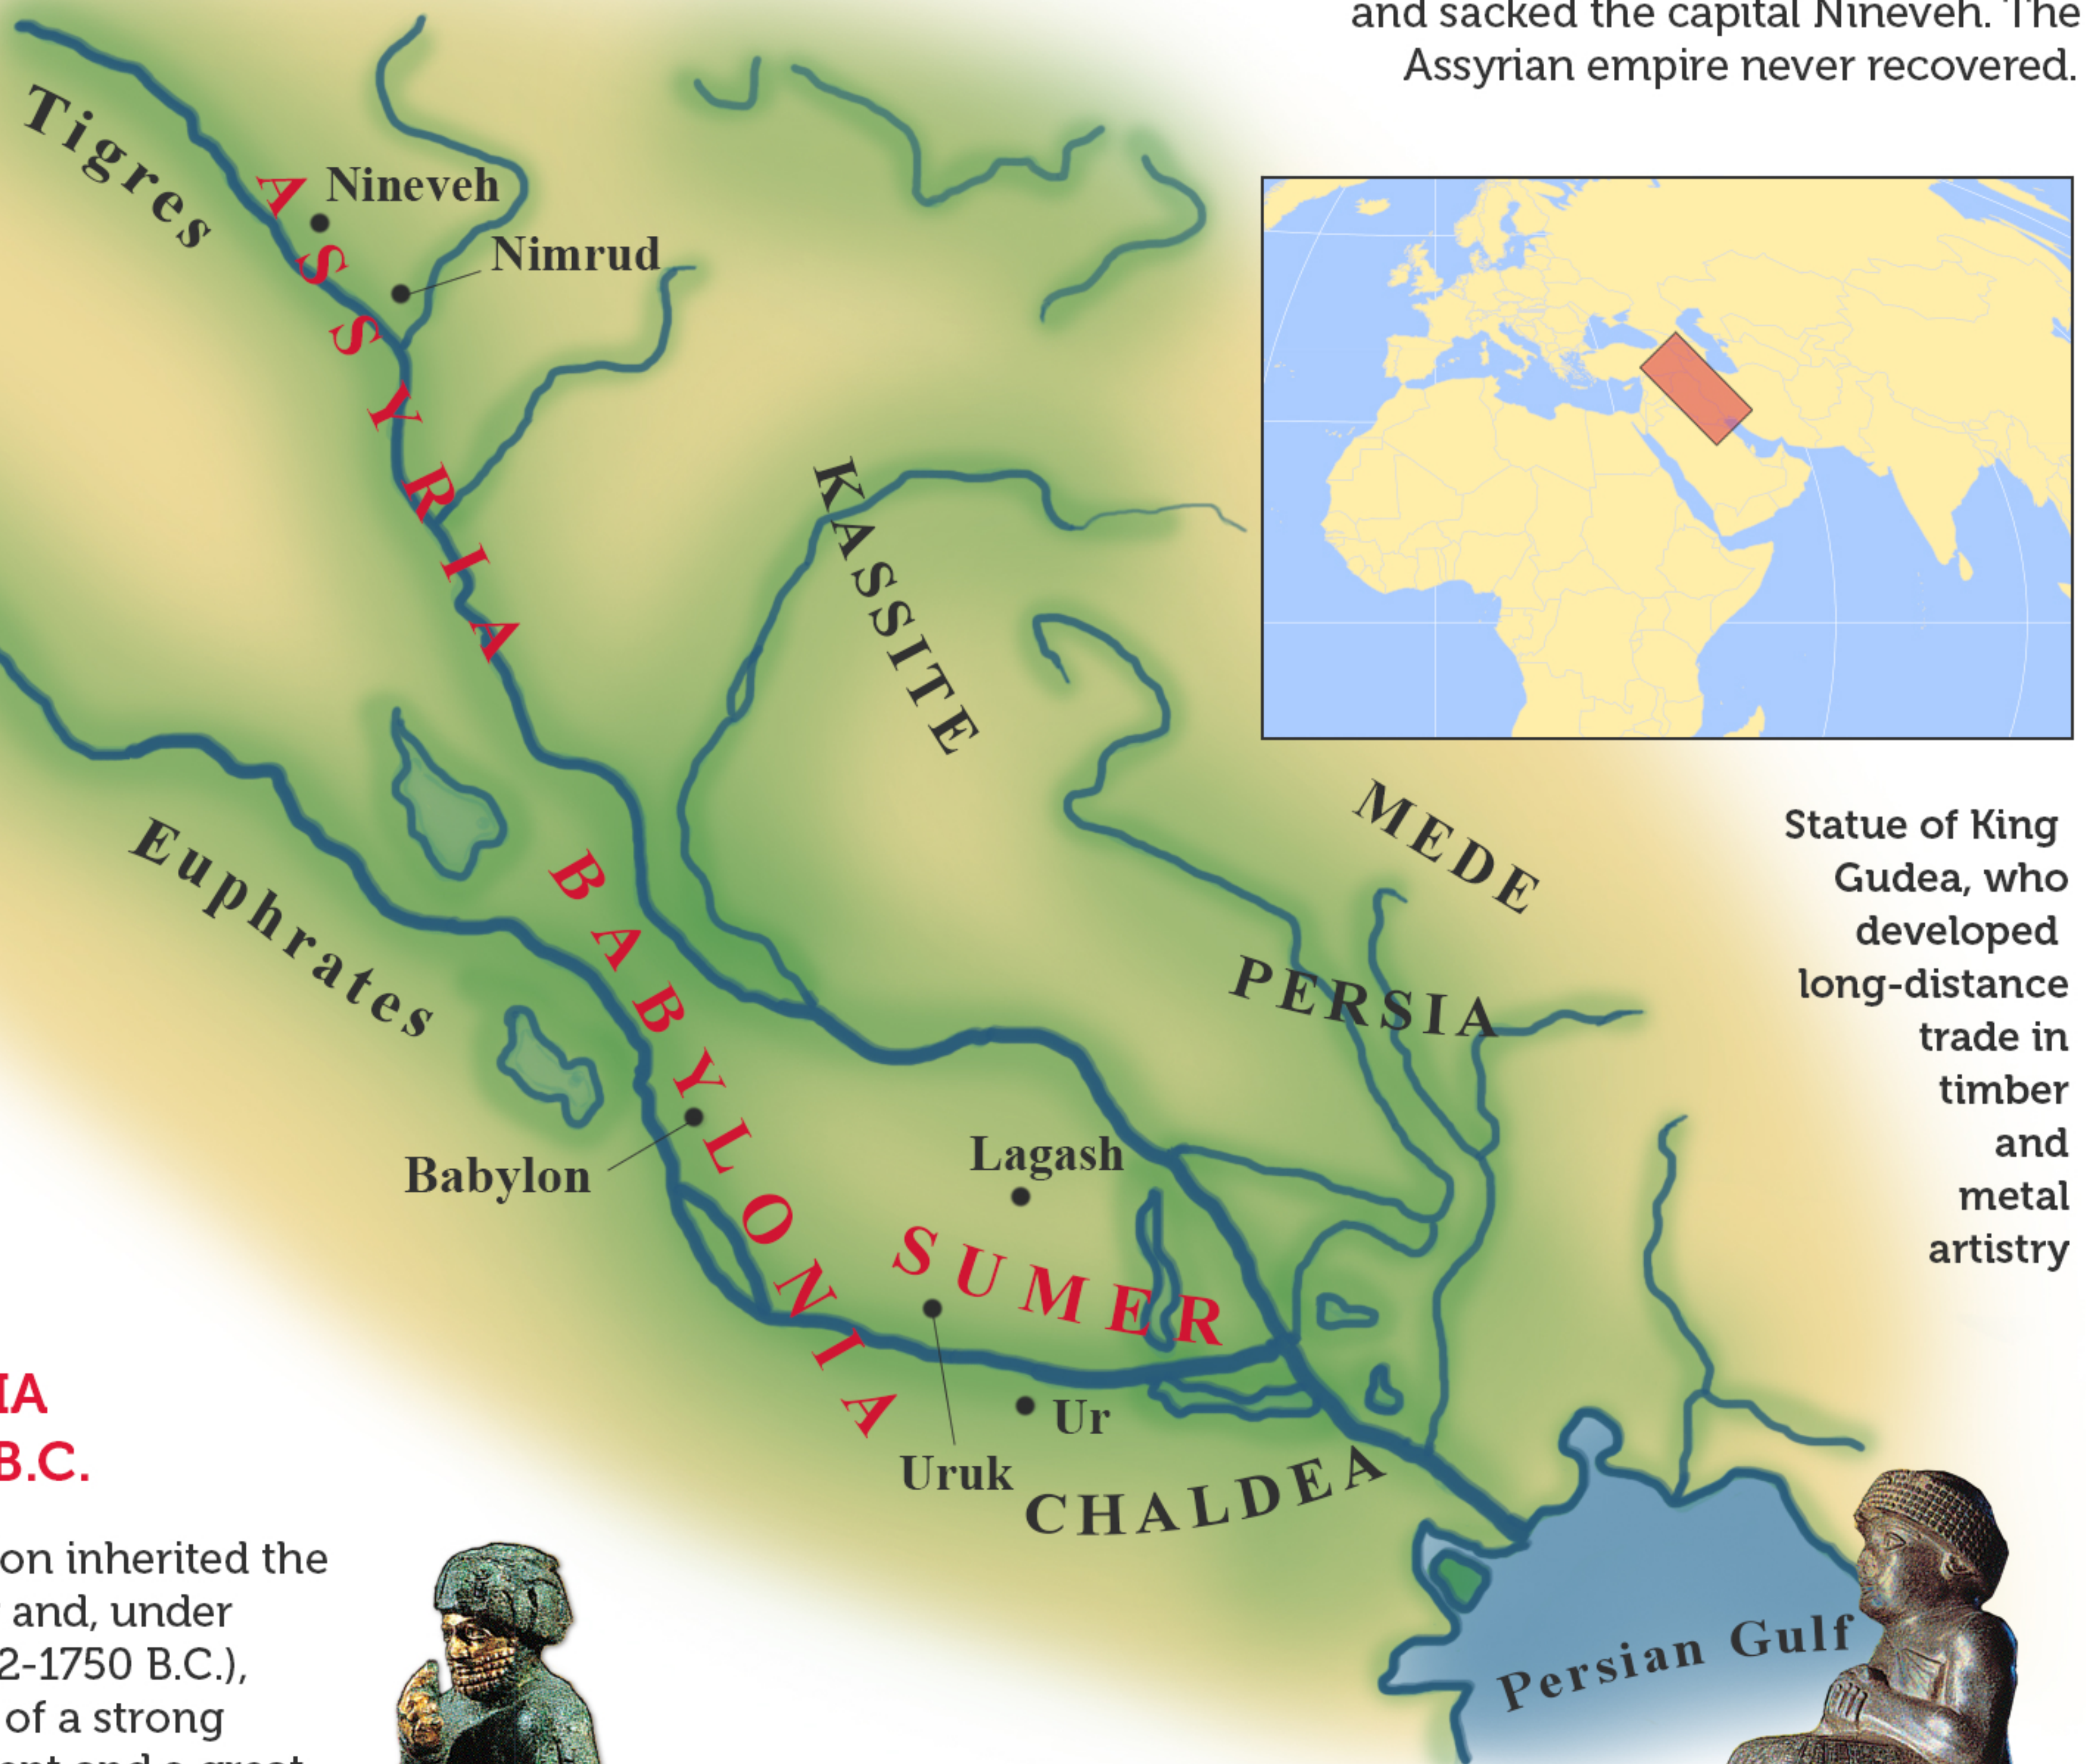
and sacked the capital Nineveh. The Assyrian empire never recovered.

Tigres
ASSYRIA
Nineveh
Nimrud
KASSITE
MEDE
PERSIA
Euphrates
BABYLONIA
Babylon
Lagash
SUMER
Ur
Uruk
CHALDEA
Persian Gulf

Statue of King Gudea, who developed long-distance trade in timber and metal artistry

IA
B.C.

on inherited the
and, under
2-1750 B.C.),
of a strong
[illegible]